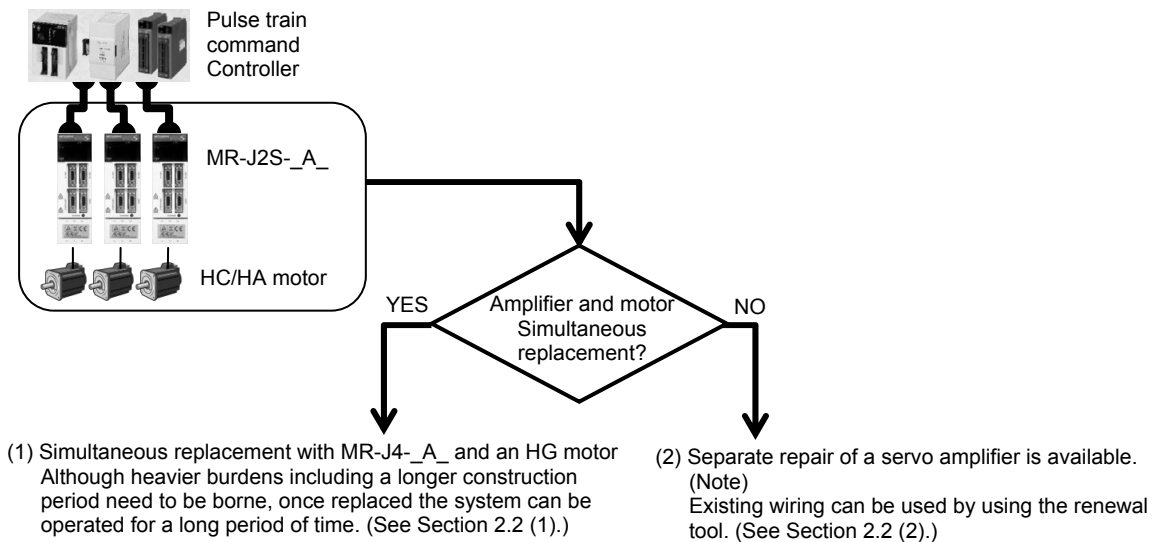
Pulse train command Controller

MR-J2S-_A_

HC/HA motor

Amplifier and motor Simultaneous replacement?

YES

NO

(1) Simultaneous replacement with MR-J4-_A_ and an HG motor
Although heavier burdens including a longer construction period need to be borne, once replaced the system can be operated for a long period of time. (See Section 2.2 (1).)

(2) Separate repair of a servo amplifier is available. (Note)
Existing wiring can be used by using the renewal tool. (See Section 2.2 (2).)